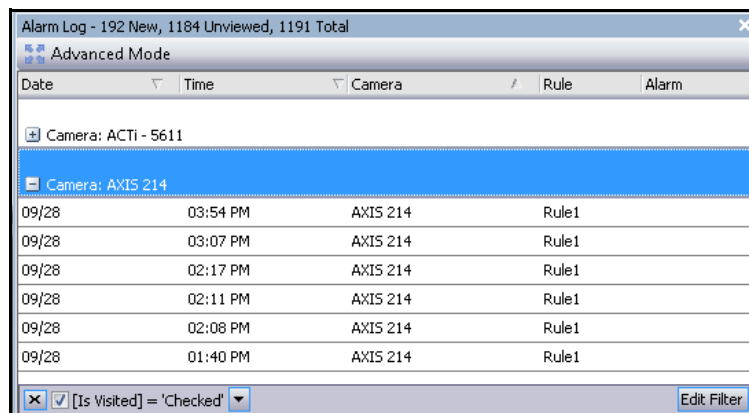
Alarm Log - 192 New, 1184 Unviewed, 1191 Total

Advanced Mode

| Date | Time | Camera | Rule | Alarm |
|---|---|---|---|---|

Camera: ACTi - 5611

Camera: AXIS 214

| Date | Time | Camera | Rule | Alarm |
|---|---|---|---|---|
| 09/28 | 03:54 PM | AXIS 214 | Rule1 | |
| 09/28 | 03:07 PM | AXIS 214 | Rule1 | |
| 09/28 | 02:17 PM | AXIS 214 | Rule1 | |
| 09/28 | 02:11 PM | AXIS 214 | Rule1 | |
| 09/28 | 02:08 PM | AXIS 214 | Rule1 | |
| 09/28 | 01:40 PM | AXIS 214 | Rule1 | |

[Is Visited] = 'Checked'

Edit Filter